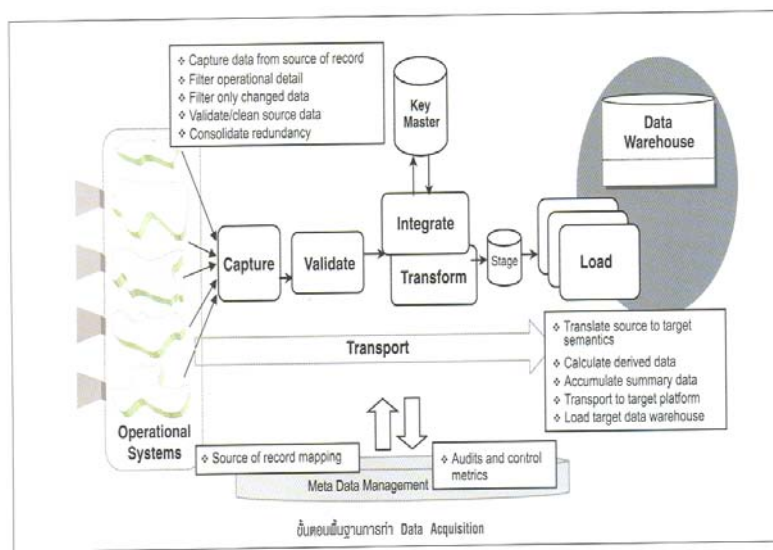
❖ Capture data from source of record
❖ Filter operational detail
❖ Filter only changed data
❖ Validate/clean source data
❖ Consolidate redundancy

Key Master

Data Warehouse

Capture

Validate

Integrate

Transform

Stage

Load

Transport

❖ Translate source to target semantics
❖ Calculate derived data
❖ Accumulate summary data
❖ Transport to target platform
❖ Load target data warehouse

Operational Systems

❖ Source of record mapping

❖ Audits and control metrics

Meta Data Management

ขั้นตอนพื้นฐานการทำ Data Acquisition